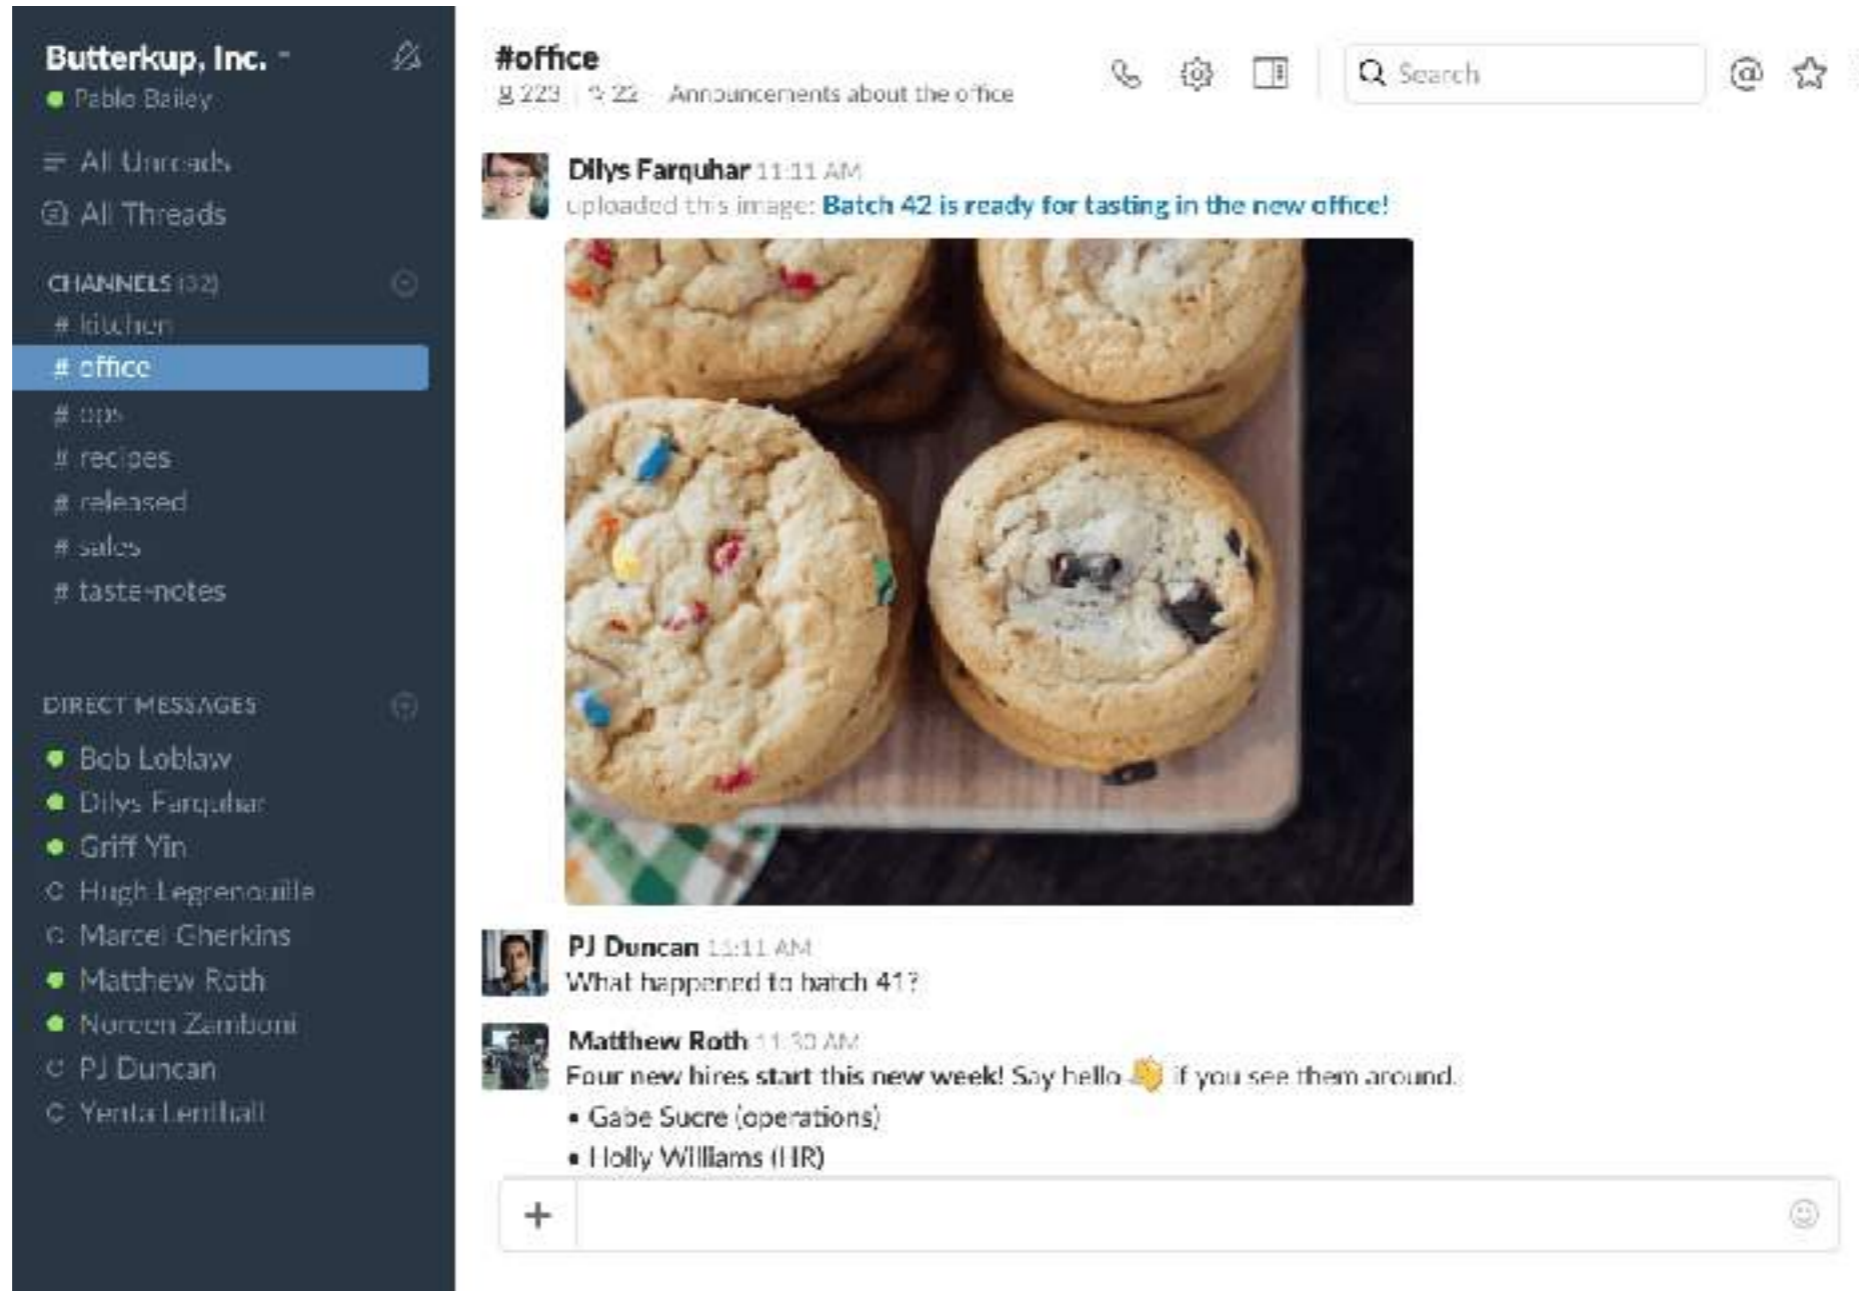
Butterkup, Inc.
Pablo Bailey

All Unreads
All Threads

CHANNELS (32)
# kitchen
# office
# ops
# recipes
# released
# sales
# taste-notes

DIRECT MESSAGES
Bob Loblaw
Dilys Farquhar
Griff Yin
Hugh Legrenouille
Marcel Gherkins
Matthew Roth
Noreen Zamboni
PJ Duncan
Yenta Lenthall

#office
223 | 22 Announcements about the office

Search

Dilys Farquhar 11:11 AM
uploaded this image: Batch 42 is ready for tasting in the new office!

PJ Duncan 11:11 AM
What happened to batch 41?

Matthew Roth 11:30 AM
Four new hires start this new week! Say hello 👋 if you see them around.
• Gabe Sucre (operations)
• Holly Williams (HR)

+